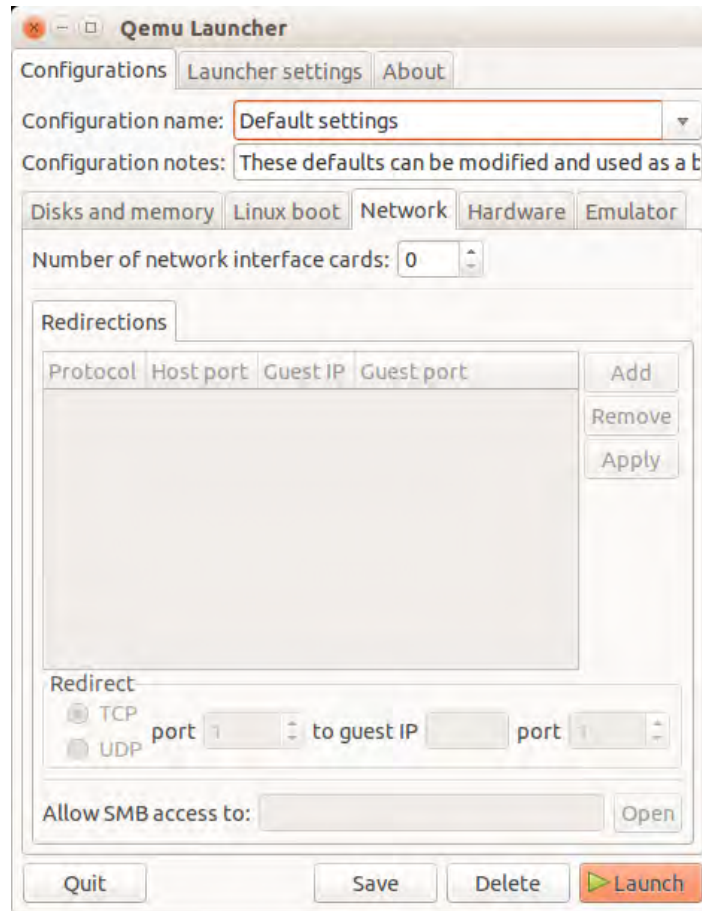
Qemu Launcher

Configurations | Launcher settings | About

Configuration name: Default settings

Configuration notes: These defaults can be modified and used as a b

Disks and memory | Linux boot | Network | Hardware | Emulator

Number of network interface cards: 0

Redirections

| Protocol | Host port | Guest IP | Guest port |
|---|---|---|---|

Add
Remove
Apply

Redirect
TCP
UDP
port 1 to guest IP port 1

Allow SMB access to: Open

Quit Save Delete Launch